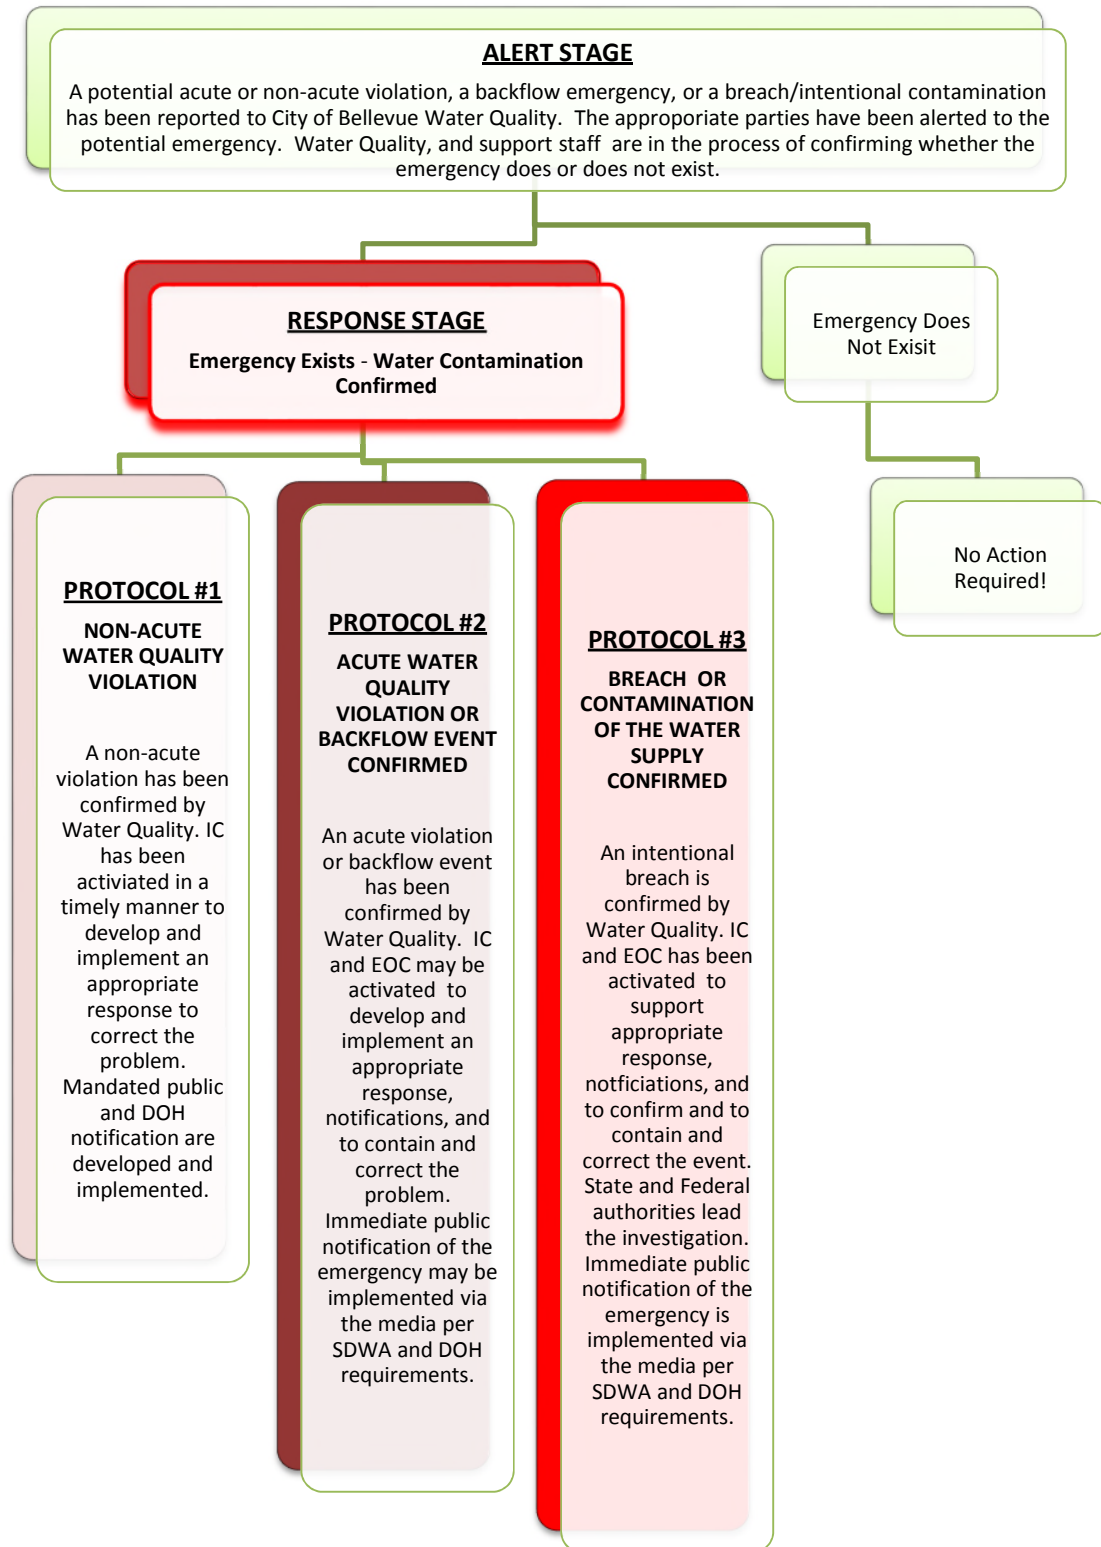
ALERT STAGE

A potential acute or non-acute violation, a backflow emergency, or a breach/intentional contamination has been reported to City of Bellevue Water Quality. The appropriate parties have been alerted to the potential emergency. Water Quality, and support staff are in the process of confirming whether the emergency does or does not exist.

RESPONSE STAGE

Emergency Exists - Water Contamination Confirmed

Emergency Does Not Exisit

No Action Required!

PROTOCOL #1

NON-ACUTE WATER QUALITY VIOLATION

A non-acute violation has been confirmed by Water Quality. IC has been activated in a timely manner to develop and implement an appropriate response to correct the problem. Mandated public and DOH notification are developed and implemented.

PROTOCOL #2

ACUTE WATER QUALITY VIOLATION OR BACKFLOW EVENT CONFIRMED

An acute violation or backflow event has been confirmed by Water Quality. IC and EOC may be activated to develop and implement an appropriate response, notifications, and to contain and correct the problem. Immediate public notification of the emergency may be implemented via the media per SDWA and DOH requirements.

PROTOCOL #3

BREACH OR CONTAMINATION OF THE WATER SUPPLY CONFIRMED

An intentional breach is confirmed by Water Quality. IC and EOC has been activated to support appropriate response, notficiations, and to confirm and to contain and correct the event. State and Federal authorities lead the investigation. Immediate public notification of the emergency is implemented via the media per SDWA and DOH requirements.